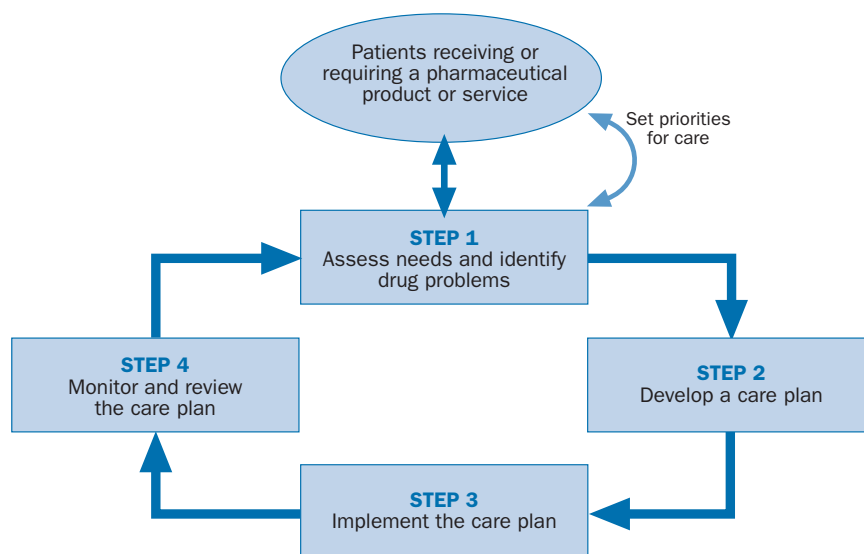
Patients receiving or requiring a pharmaceutical product or service

Set priorities for care

STEP 1
Assess needs and identify drug problems

STEP 2
Develop a care plan

STEP 3
Implement the care plan

STEP 4
Monitor and review the care plan